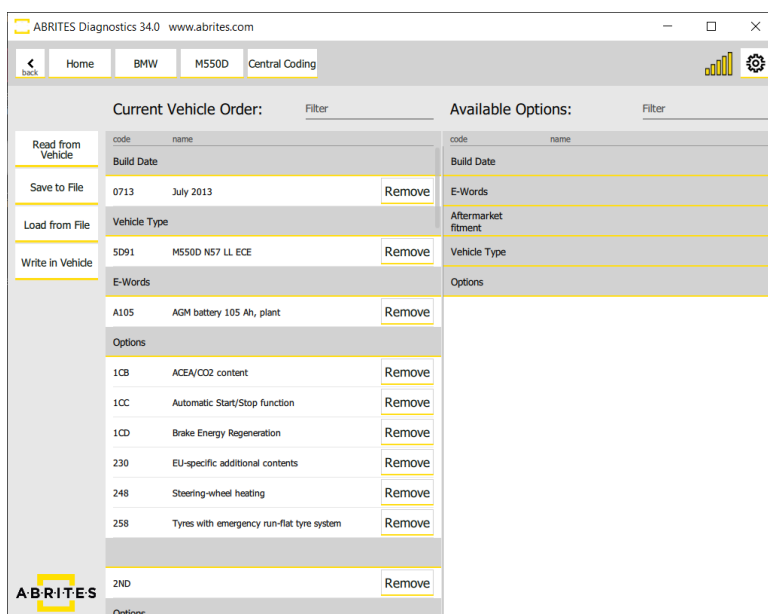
ABRITES Diagnostics 34.0 www.abrites.com

back Home BMW M550D Central Coding

Current Vehicle Order: Filter

Available Options: Filter

Read from Vehicle

Save to File

Load from File

Write in Vehicle

| code | name | |
|---|---|---|
| Build Date | | |
| 0713 | July 2013 | Remove |
| Vehicle Type | | |
| 5D91 | M550D N57 LL ECE | Remove |
| E-Words | | |
| A105 | AGM battery 105 Ah, plant | Remove |
| Options | | |
| 1CB | ACEA/CO2 content | Remove |
| 1CC | Automatic Start/Stop function | Remove |
| 1CD | Brake Energy Regeneration | Remove |
| 230 | EU-specific additional contents | Remove |
| 248 | Steering-wheel heating | Remove |
| 258 | Tyres with emergency run-flat tyre system | Remove |
| | | |
| 2ND | | Remove |
| Options | | |

| code | name |
|---|---|
| Build Date | |
| E-Words | |
| Aftermarket fitment | |
| Vehicle Type | |
| Options | |

ABRITES